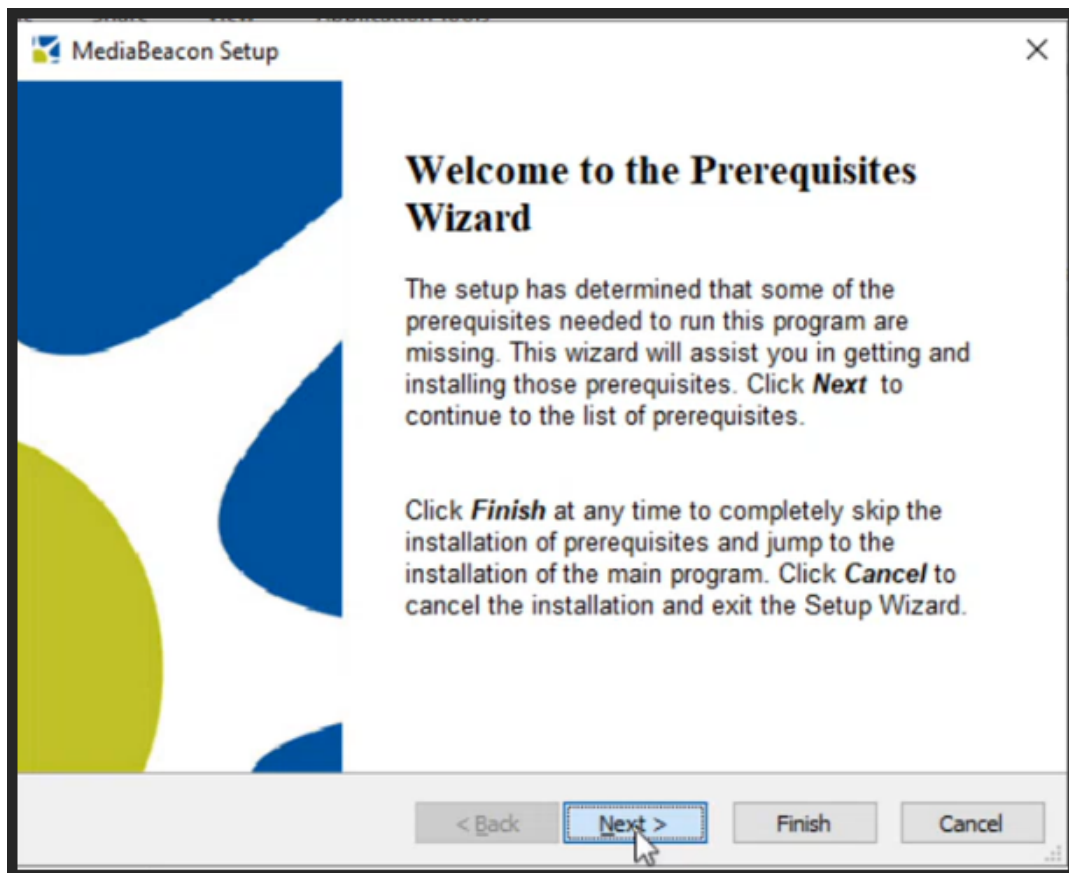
MediaBeacon Setup

Welcome to the Prerequisites Wizard

The setup has determined that some of the prerequisites needed to run this program are missing. This wizard will assist you in getting and installing those prerequisites. Click ***Next*** to continue to the list of prerequisites.

Click ***Finish*** at any time to completely skip the installation of prerequisites and jump to the installation of the main program. Click ***Cancel*** to cancel the installation and exit the Setup Wizard.

< Back
Next >
Finish
Cancel